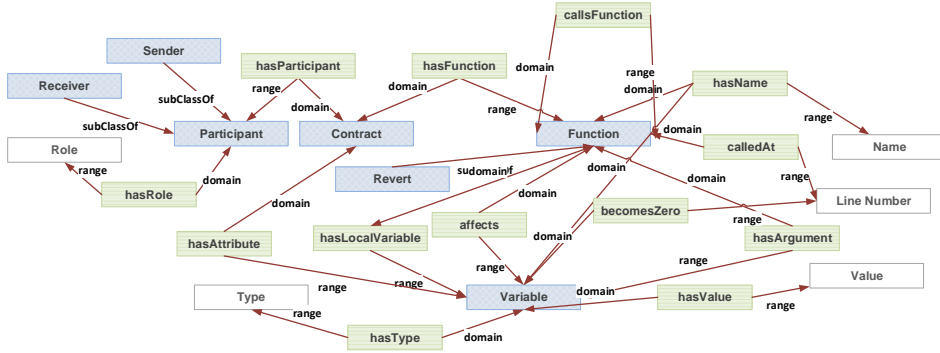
callsFunction

Sender

hasParticipant

hasFunction

domain

range

domain

hasName

Receiver

subClassOf

range

domain

domain

range

subClassOf

Participant

Contract

Function

domain

range

Name

Role

calledAt

range

domain

Revert

subdomainf

domain

range

hasRole

domain

domain

Line Number

becomesZero

range

domain

hasAttribute

hasLocalVariable

affects

domain

hasArgument

range

range

range

range

Value

Type

range

Variable

domain

hasValue

range

range

hasType

domain